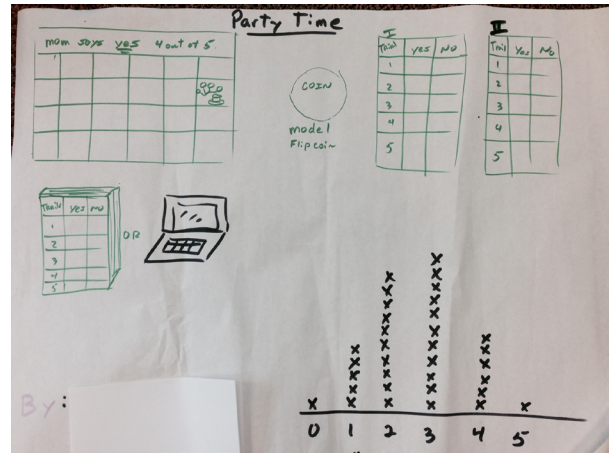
Party Time

mom says yes 4 out of 5

COIN

model
Flip coin

I

| Trial | yes | No |
|---|---|---|
| 1 | | |
| 2 | | |
| 3 | | |
| 4 | | |
| 5 | | |

II

| Trial | Yes | No |
|---|---|---|
| 1 | | |
| 2 | | |
| 3 | | |
| 4 | | |
| 5 | | |

| Trails | yes | no |
|---|---|---|
| 1 | | |
| 2 | | |
| 3 | | |
| 4 | | |
| 5 | | |

OR

By:

0 1 2 3 4 5